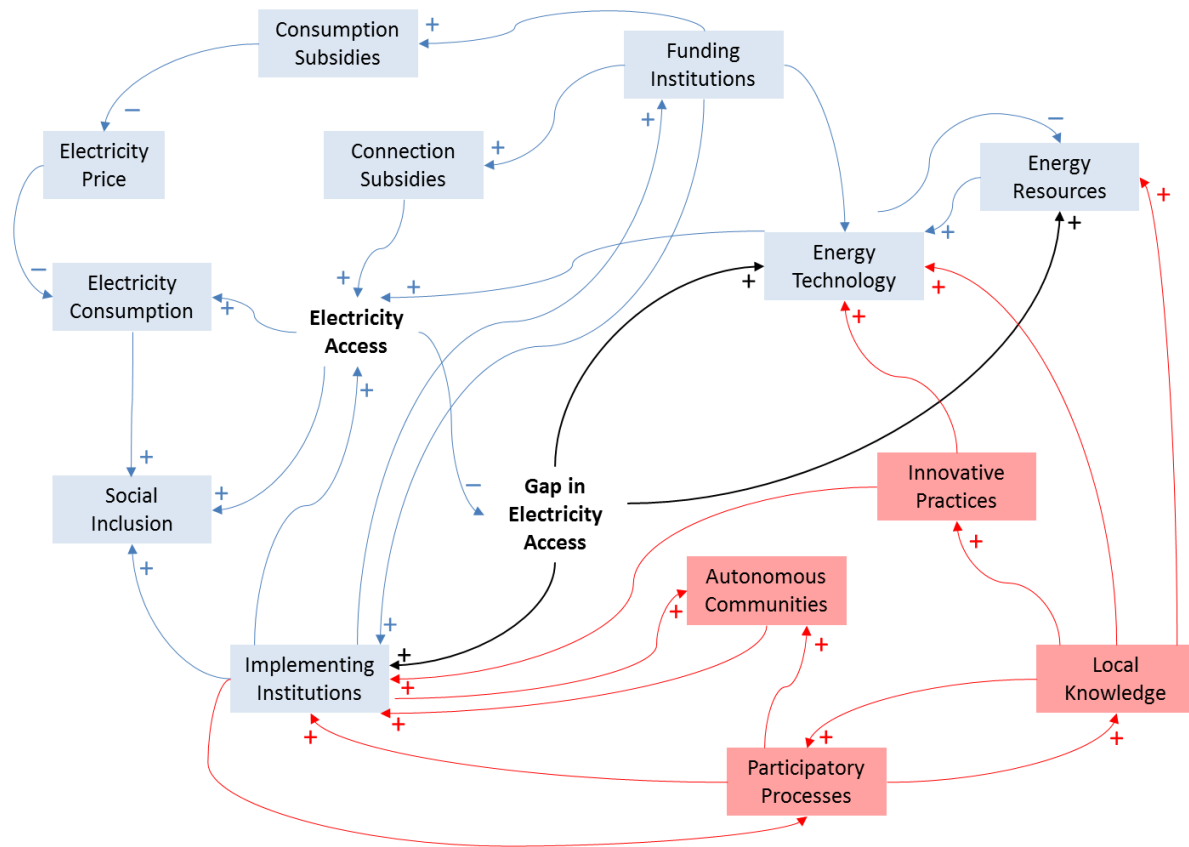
Consumption Subsidies
+
Funding Institutions
−
Electricity Price
+
Connection Subsidies
+
−
Energy Resources
+
+
+
Energy Technology
−
Electricity Consumption
+
+
+
Electricity Access
+
+
+
+
+
+
Social Inclusion
+
−
Gap in Electricity Access
Innovative Practices
+
+
Autonomous Communities
+
+
+
+
Implementing Institutions
+
+
+
Local Knowledge
+
+
Participatory Processes
+